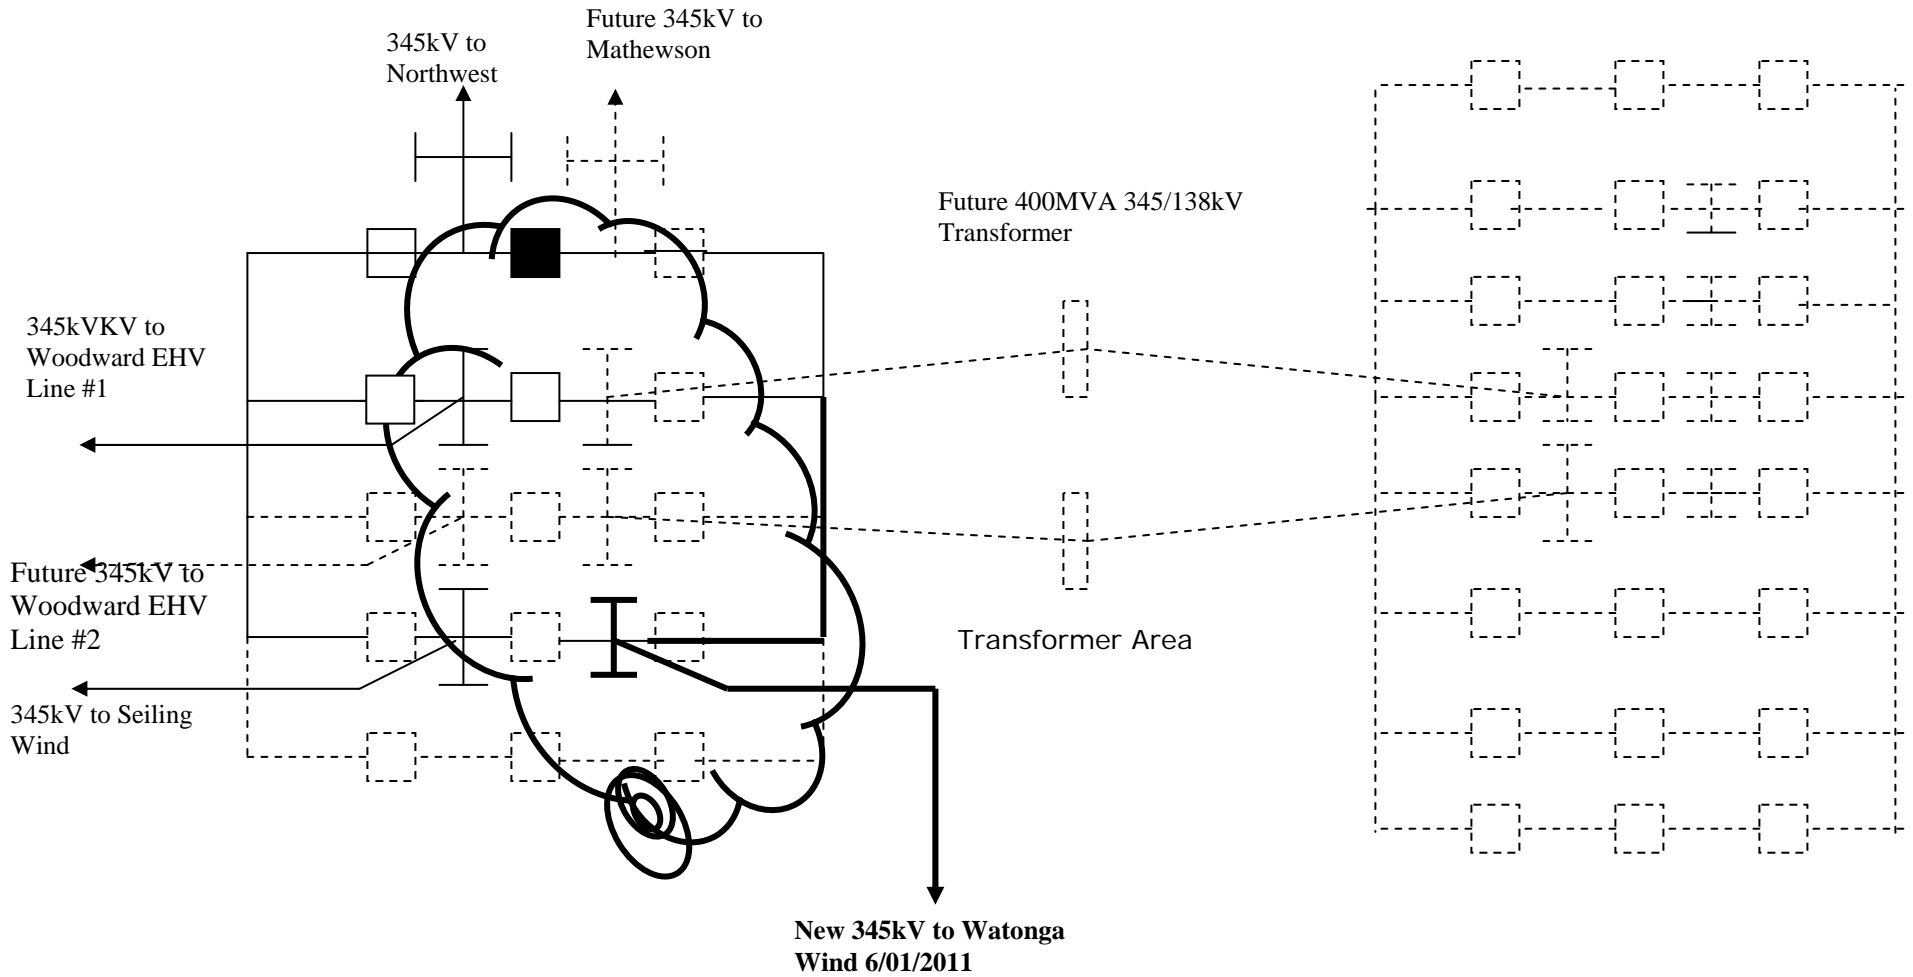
345kV to Northwest

Future 345kV to Mathewson

Future 400MVA 345/138kV Transformer

345kVKV to Woodward EHV Line #1

Future 345kV to Woodward EHV Line #2

Transformer Area

345kV to Seiling Wind

New 345kV to Watonga Wind 6/01/2011